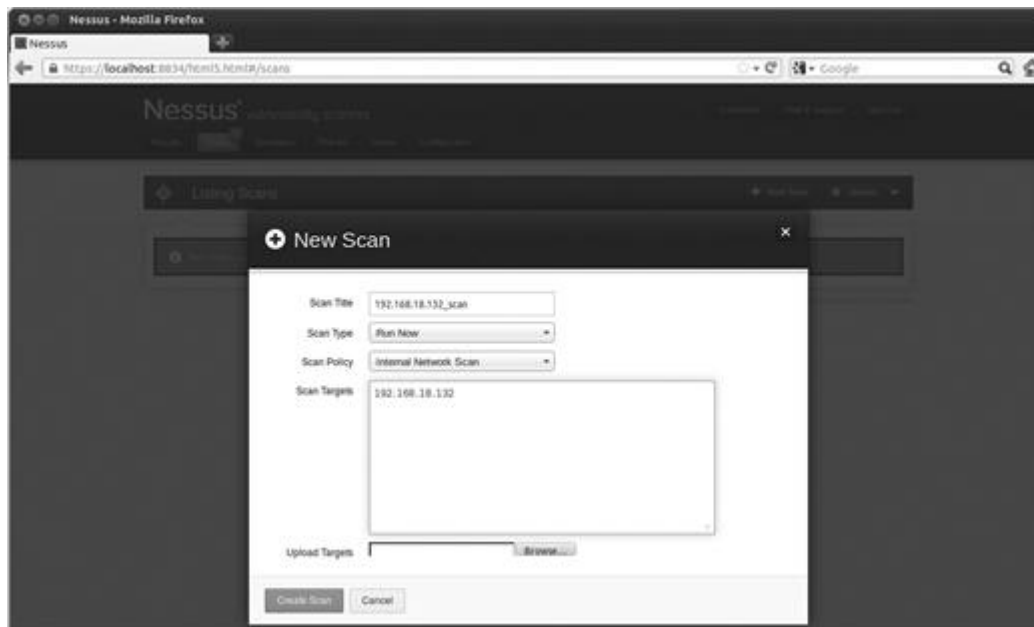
Nessus - Mozilla Firefox

Nessus

https://localhost:8834/html5.html#/scans

Google

Nessus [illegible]

Listing Scans

New Scan

Scan Title 192.168.18.132_scan

Scan Type Run Now

Scan Policy Internal Network Scan

Scan Targets 192.168.18.132

Upload Targets Browse...

Create Scan Cancel